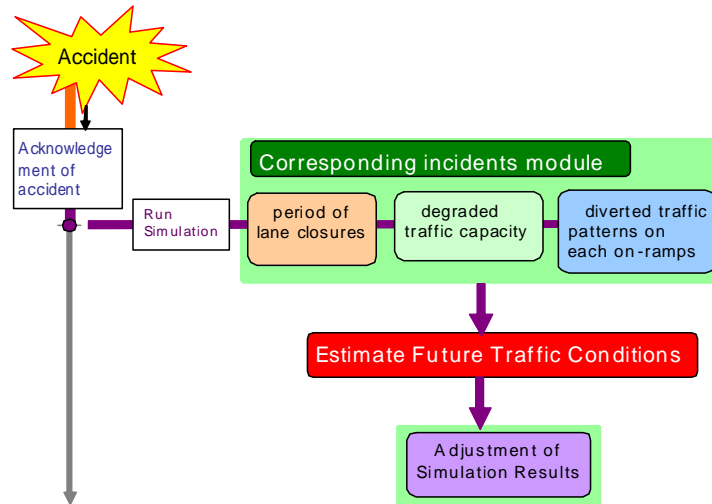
Accident

Acknowledgement of accident

Run Simulation

Corresponding incidents module

period of lane closures

degraded traffic capacity

diverted traffic patterns on each on-ramps

Estimate Future Traffic Conditions

Adjustment of Simulation Results